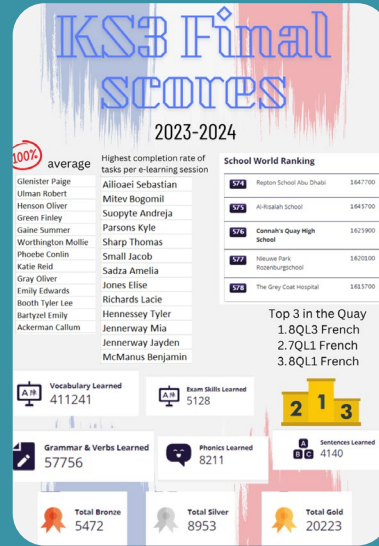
KS3 Final scores

2023-2024

100% average

| |
|---|
| Glemister Paige |
| Ulman Robert |
| Henson Oliver |
| Green Finley |
| Gaine Summer |
| Worthington Mollie |
| Phoebe Conlin |
| Katie Reid |
| Gray Oliver |
| Emily Edwards |
| Booth Tyler Lee |
| Bartyzel Emily |
| Ackerman Callum |

Highest completion rate of tasks per e-learning session

| |
|---|
| Ailioaei Sebastian |
| Mitev Bogomil |
| Suopyte Andreja |
| Parsons Kyle |
| Sharp Thomas |
| Small Jacob |
| Sadza Amelia |
| Jones Ellise |
| Richards Lacie |
| Hennessey Tyler |
| Jennerway Mia |
| Jennerway Jayden |
| McManus Benjamin |

School World Ranking

| | | |
|---|---|---|
| 574 | Repton School Abu Dhabi | 1647700 |
| 575 | Al-Risalah School | 1645700 |
| 576 | Connah's Quay High School | 1625900 |
| 577 | Nieuwe Park Rozenburgschool | 1620100 |
| 578 | The Grey Coat Hospital | 1615700 |

Top 3 in the Quay
1.8QL3 French
2.7QL1 French
3.8QL1 French

2 1 3

Vocabulary Learned
411241

Exam Skills Learned
5128

Grammar & Verbs Learned
57756

Phonics Learned
8211

Sentences Learned
4140

Total Bronze
5472

Total Silver
8953

Total Gold
20223